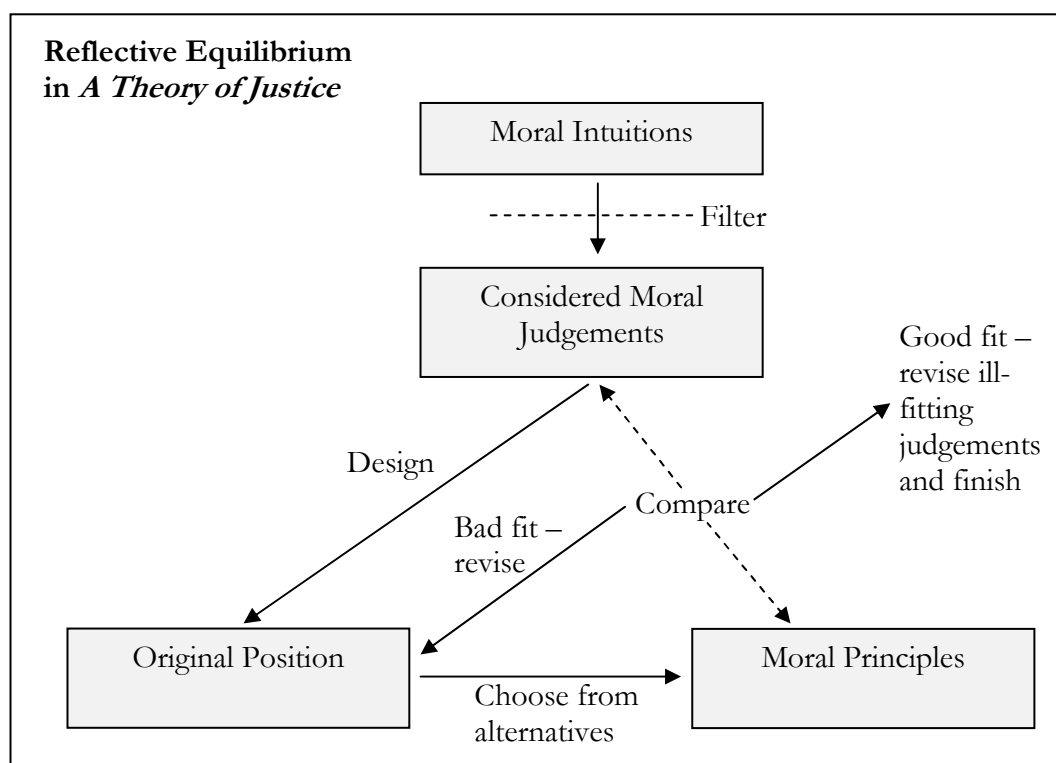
**Reflective Equilibrium in *A Theory of Justice***

Moral Intuitions

Filter

Considered Moral Judgements

Good fit – revise ill-fitting judgements and finish

Design

Compare

Bad fit – revise

Original Position

Moral Principles

Choose from alternatives